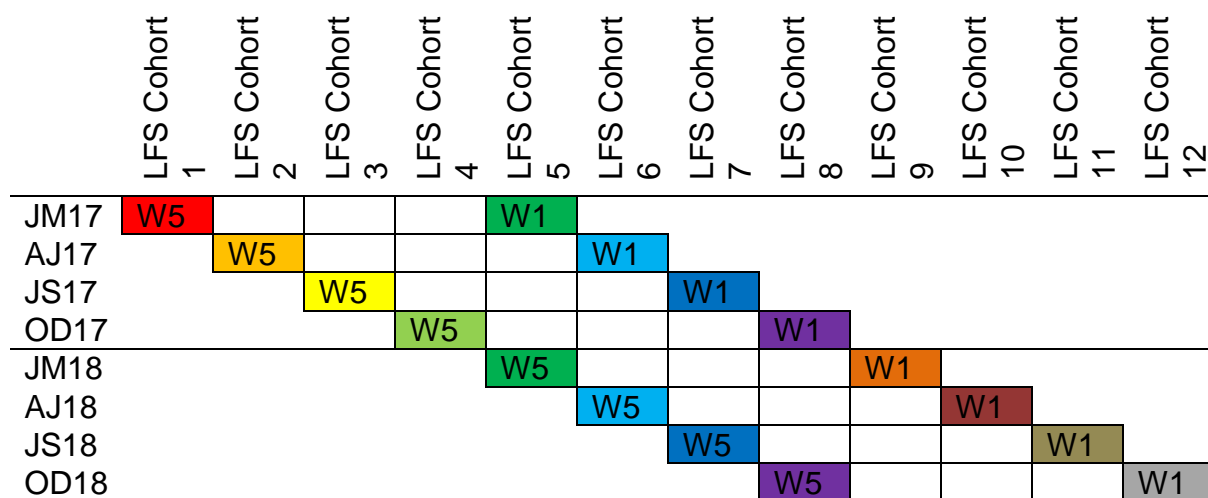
|  | LFS Cohort 1 | LFS Cohort 2 | LFS Cohort 3 | LFS Cohort 4 | LFS Cohort 5 | LFS Cohort 6 | LFS Cohort 7 | LFS Cohort 8 | LFS Cohort 9 | LFS Cohort 10 | LFS Cohort 11 | LFS Cohort 12 |
|---|---|---|---|---|---|---|---|---|---|---|---|---|
| JM17 | W5 |  |  |  | W1 |  |  |  |  |  |  |  |
| AJ17 |  | W5 |  |  |  | W1 |  |  |  |  |  |  |
| JS17 |  |  | W5 |  |  |  | W1 |  |  |  |  |  |
| OD17 |  |  |  | W5 |  |  |  | W1 |  |  |  |  |
| JM18 |  |  |  |  | W5 |  |  |  | W1 |  |  |  |
| AJ18 |  |  |  |  |  | W5 |  |  |  | W1 |  |  |
| JS18 |  |  |  |  |  |  | W5 |  |  |  | W1 |  |
| OD18 |  |  |  |  |  |  |  | W5 |  |  |  | W1 |